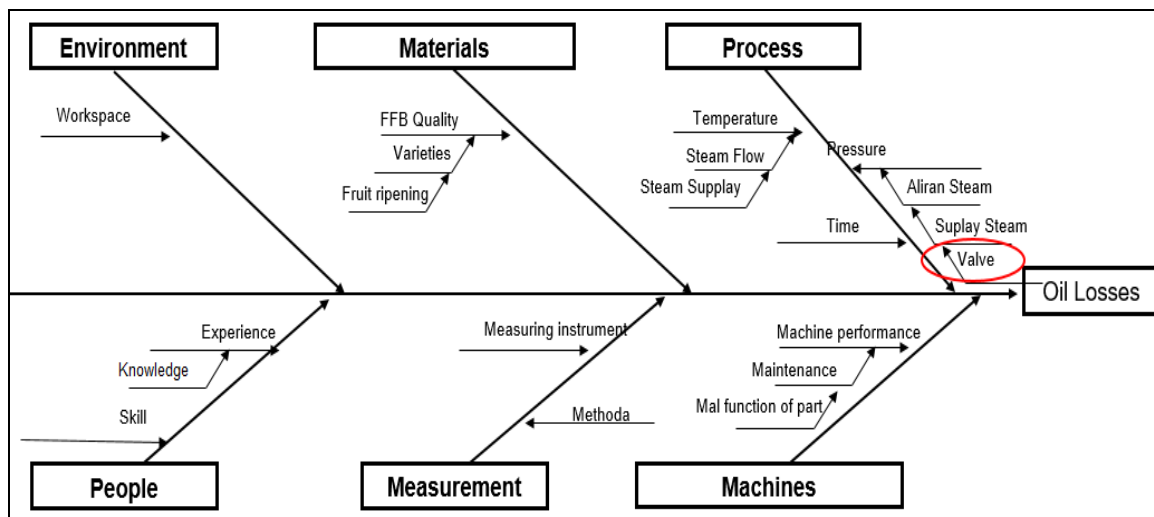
Environment

Workspace

Materials

FFB Quality

Varieties

Fruit ripening

Process

Temperature

Steam Flow

Steam Supplay

Pressure

Aliran Steam

Suplay Steam

Time

Valve

Oil Losses

People

Experience

Knowledge

Skill

Measurement

Measuring instrument

Methoda

Machines

Machine performance

Maintenance

Mal function of part